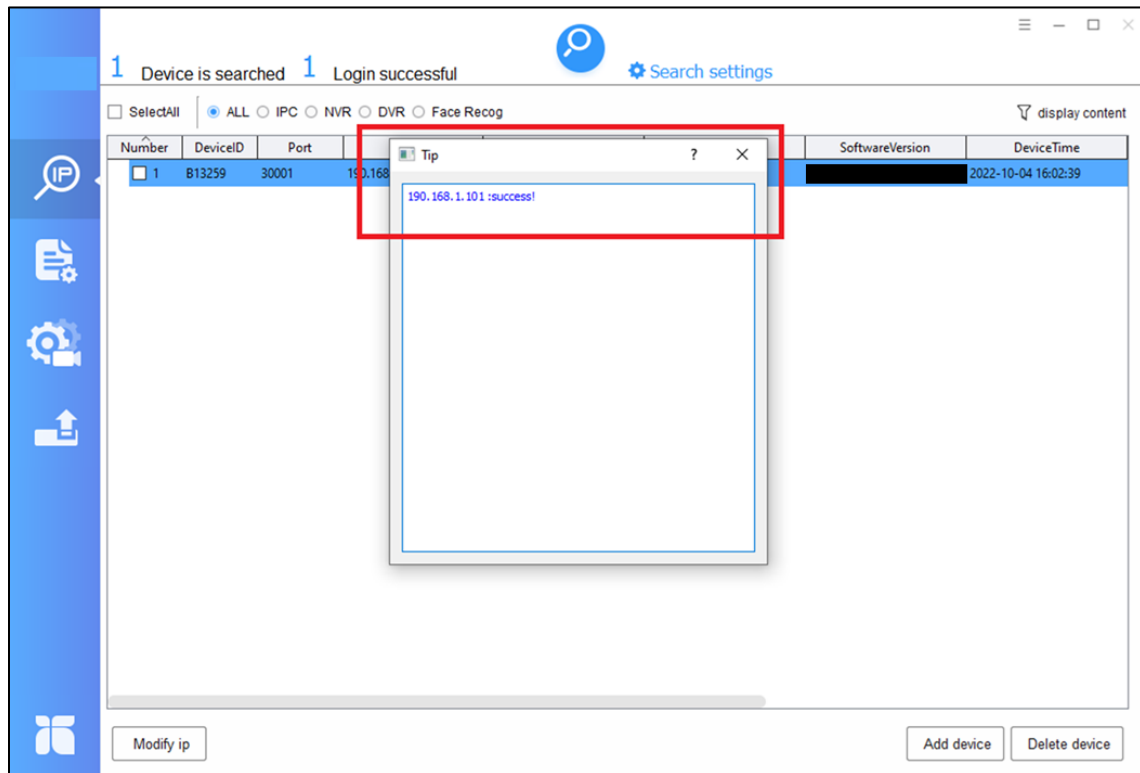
1 Device is searched 1 Login successful

Search settings

SelectAll ALL IPC NVR DVR Face Recog

display content

| Number | DeviceID | Port | | SoftwareVersion | DeviceTime |
|---|---|---|---|---|---|
| 1 | B13259 | 30001 | 190.168 | | 2022-10-04 16:02:39 |

Tip ? ×

190.168.1.101 :success!

Modify ip

Add device

Delete device